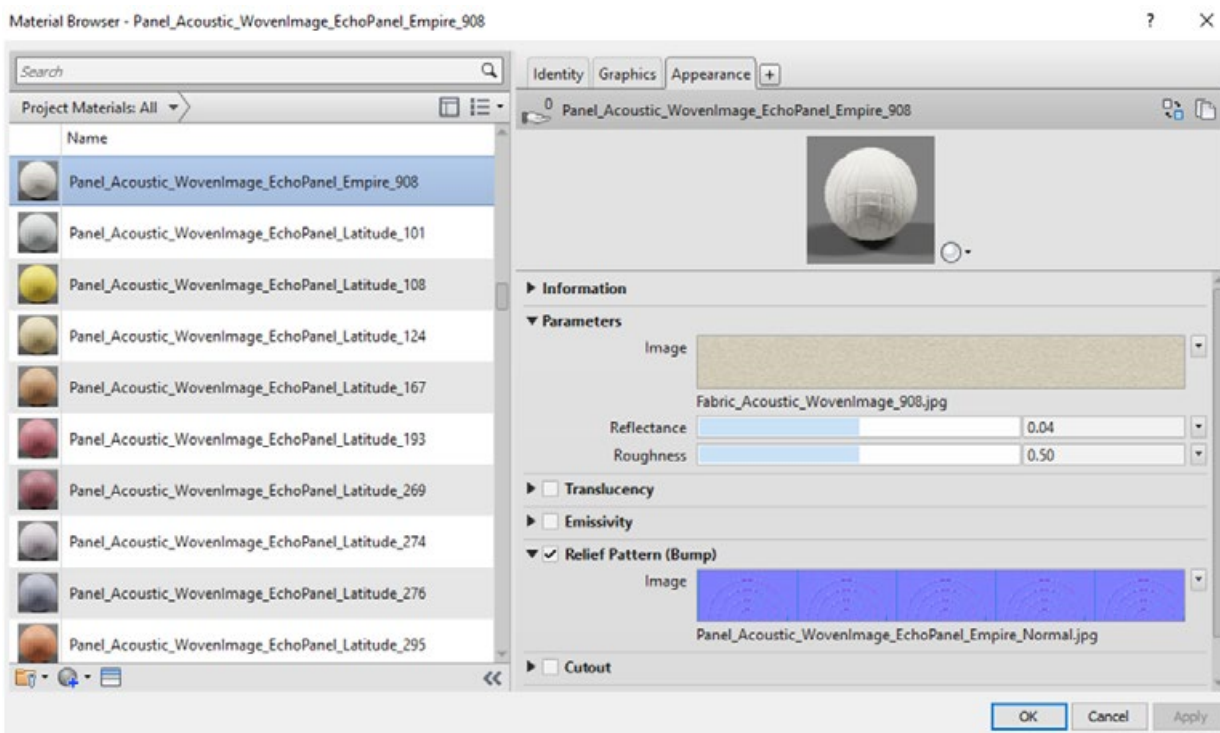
Material Browser - Panel_Acoustic_WovenImage_EchoPanel_Empire_908

? ×

Search

Project Materials: All

Name

Panel_Acoustic_WovenImage_EchoPanel_Empire_908
Panel_Acoustic_WovenImage_EchoPanel_Latitude_101
Panel_Acoustic_WovenImage_EchoPanel_Latitude_108
Panel_Acoustic_WovenImage_EchoPanel_Latitude_124
Panel_Acoustic_WovenImage_EchoPanel_Latitude_167
Panel_Acoustic_WovenImage_EchoPanel_Latitude_193
Panel_Acoustic_WovenImage_EchoPanel_Latitude_269
Panel_Acoustic_WovenImage_EchoPanel_Latitude_274
Panel_Acoustic_WovenImage_EchoPanel_Latitude_276
Panel_Acoustic_WovenImage_EchoPanel_Latitude_295

Identity Graphics Appearance +

0 Panel_Acoustic_WovenImage_EchoPanel_Empire_908

Information

Parameters

Image

Fabric_Acoustic_WovenImage_908.jpg

Reflectance 0.04

Roughness 0.50

Translucency

Emissivity

Relief Pattern (Bump)

Image

Panel_Acoustic_WovenImage_EchoPanel_Empire_Normal.jpg

Cutout

OK Cancel Apply